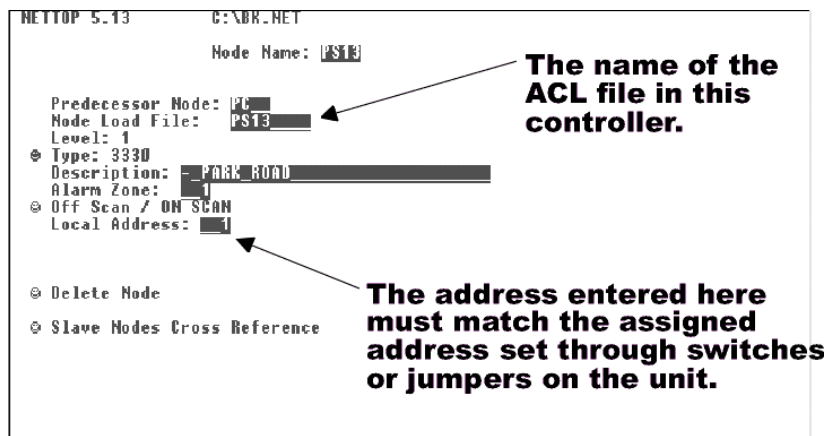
NETTOP 5.13 C:\BK.NET

Node Name: PS13

Predecessor Node: PC
Node Load File: PS13
Level: 1
Type: 3330
Description: -_PARK_ROAD
Alarm Zone: 1
Off Scan / ON SCAN
Local Address: 1

Delete Node

Slave Nodes Cross Reference

The name of the ACL file in this controller.

The address entered here must match the assigned address set through switches or jumpers on the unit.